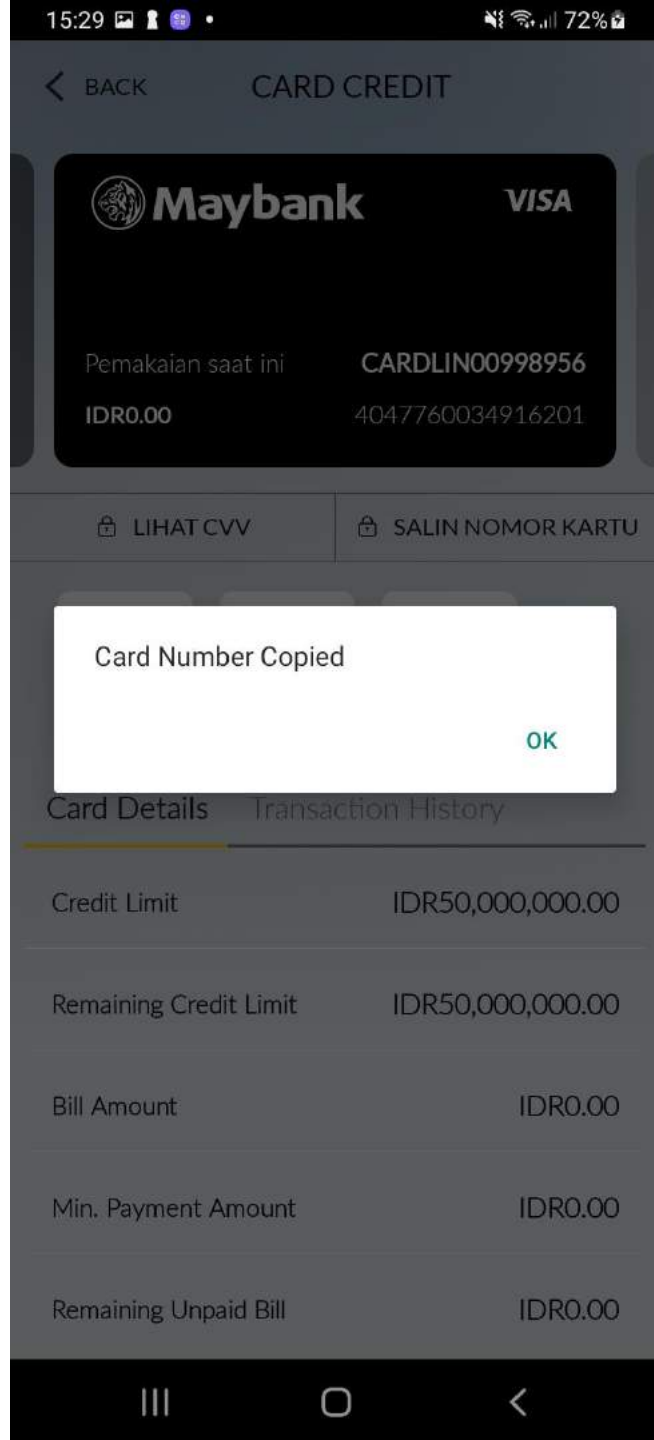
15:29

72%

< BACK CARD CREDIT

Maybank VISA

Pemakaian saat ini CARDLIN00998956

IDR0.00 4047760034916201

LIHAT CVV

SALIN NOMOR KARTU

Card Number Copied

OK

Card Details Transaction History

| | |
|---|---|
| Credit Limit | IDR50,000,000.00 |
| Remaining Credit Limit | IDR50,000,000.00 |
| Bill Amount | IDR0.00 |
| Min. Payment Amount | IDR0.00 |
| Remaining Unpaid Bill | IDR0.00 |